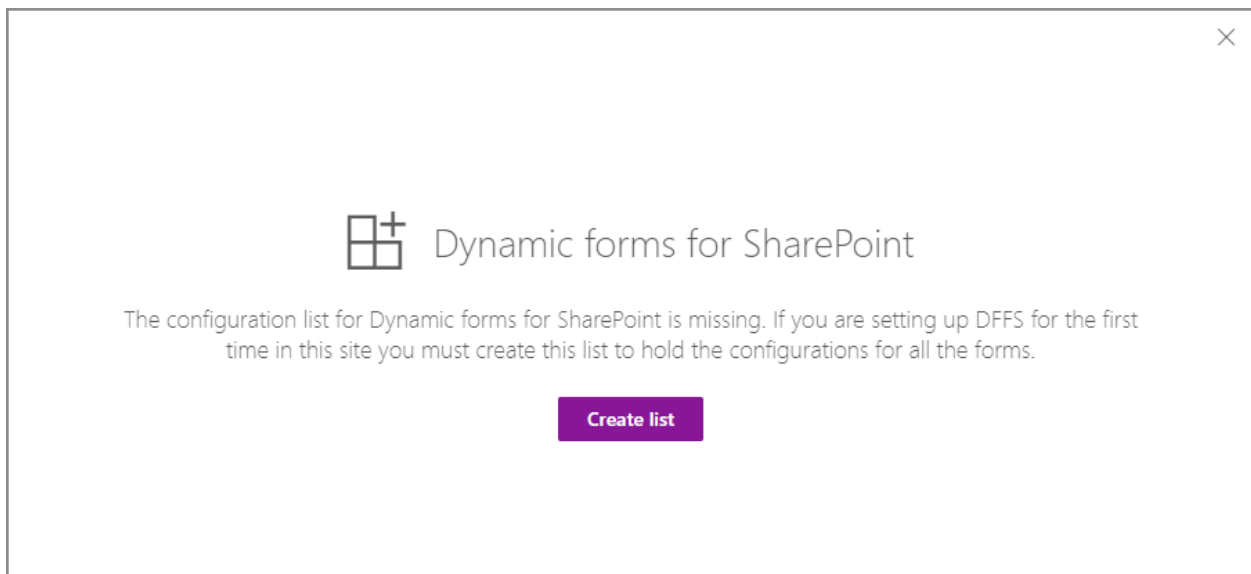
Dynamic forms for SharePoint

The configuration list for Dynamic forms for SharePoint is missing. If you are setting up DFFS for the first time in this site you must create this list to hold the configurations for all the forms.

Create list